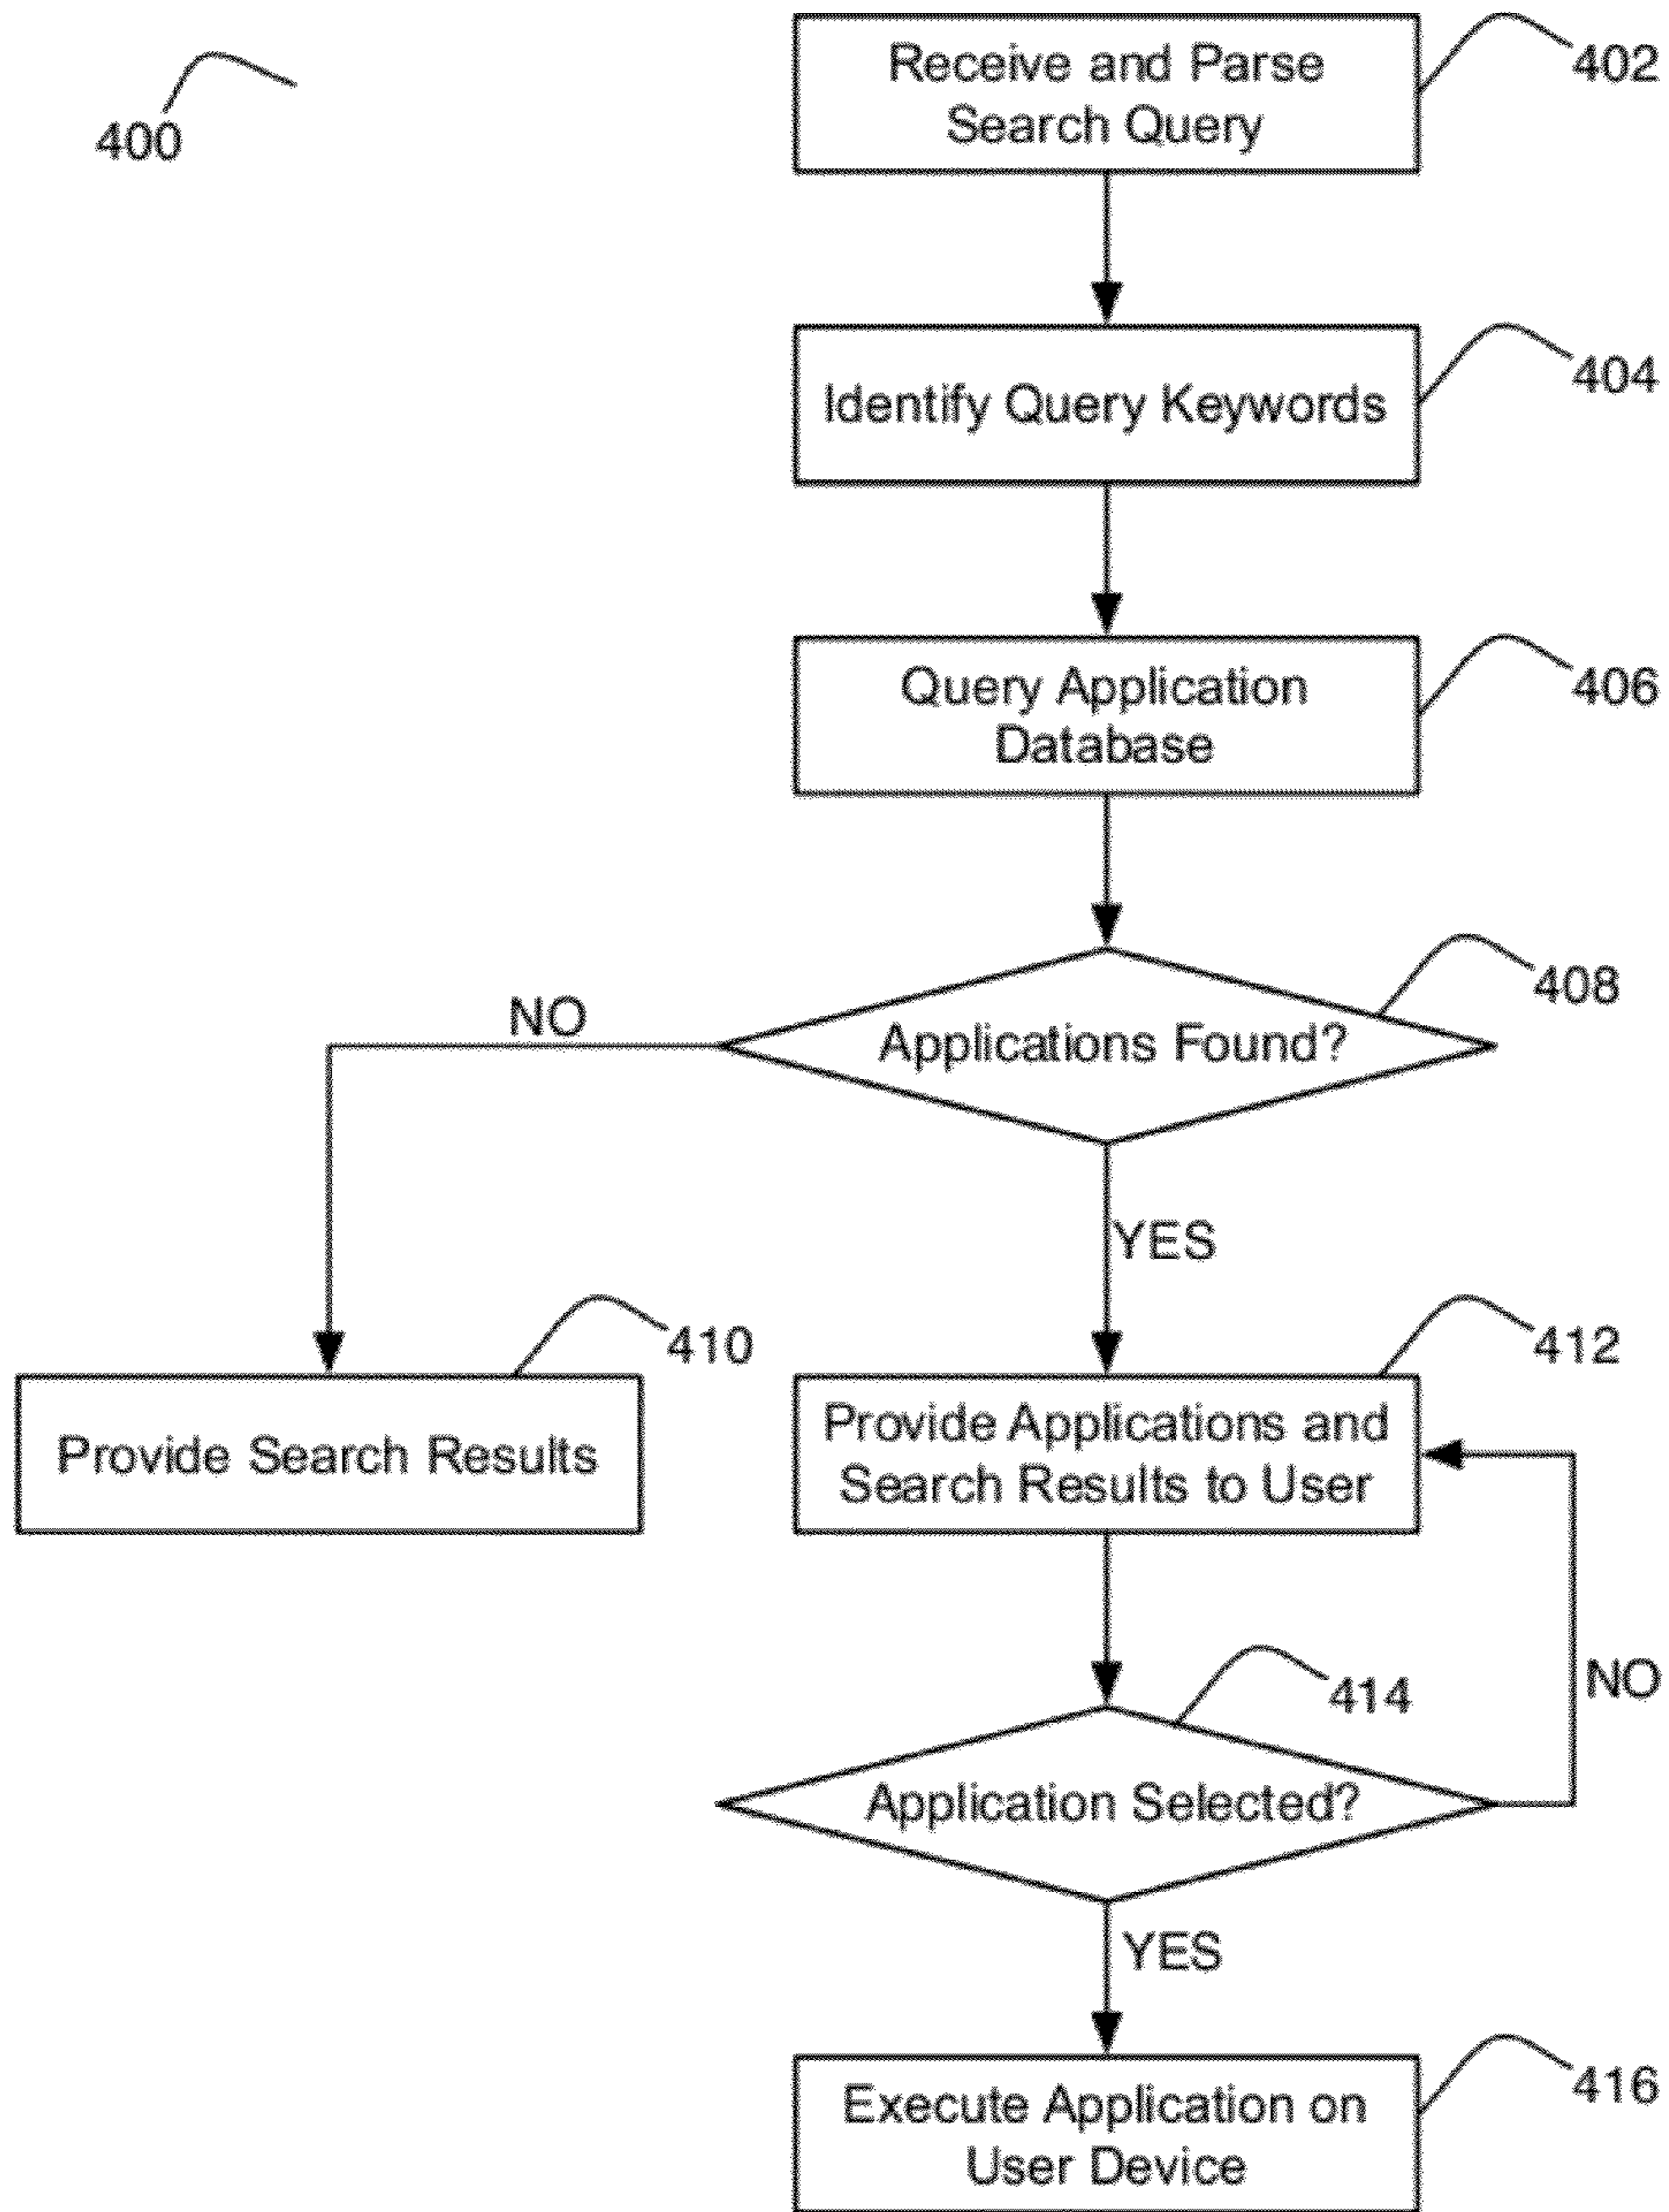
400

Receive and Parse Search Query

402

Identify Query Keywords

404

Query Application Database

406

Applications Found?

408

NO

YES

Provide Search Results

410

Provide Applications and Search Results to User

412

Application Selected?

414

NO

YES

Execute Application on User Device

416